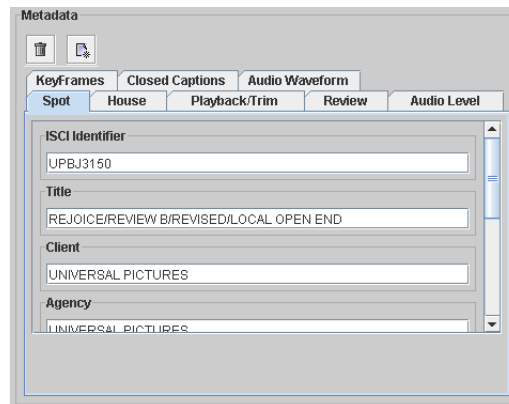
Metadata

KeyFrames | Closed Captions | Audio Waveform
Spot | House | Playback/Trim | Review | Audio Level

ISCI Identifier
UPBJ3150

Title
REJOICE/REVIEW B/REVISED/LOCAL OPEN END

Client
UNIVERSAL PICTURES

Agency
UNIVERSAL PICTURES